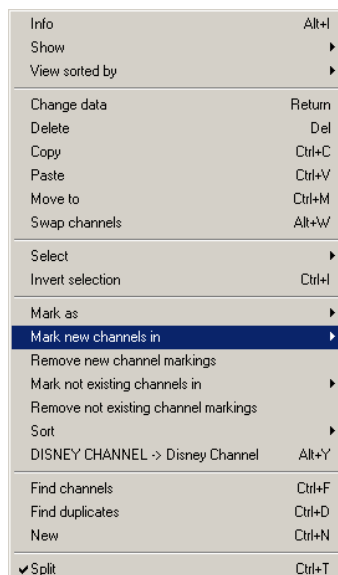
Info Alt+I
Show
View sorted by

Change data Return
Delete Del
Copy Ctrl+C
Paste Ctrl+V
Move to Ctrl+M
Swap channels Alt+W

Select
Invert selection Ctrl+I

Mark as
Mark new channels in
Remove new channel markings
Mark not existing channels in
Remove not existing channel markings
Sort
DISNEY CHANNEL -> Disney Channel Alt+Y

Find channels Ctrl+F
Find duplicates Ctrl+D
New Ctrl+N

✔ Split Ctrl+T